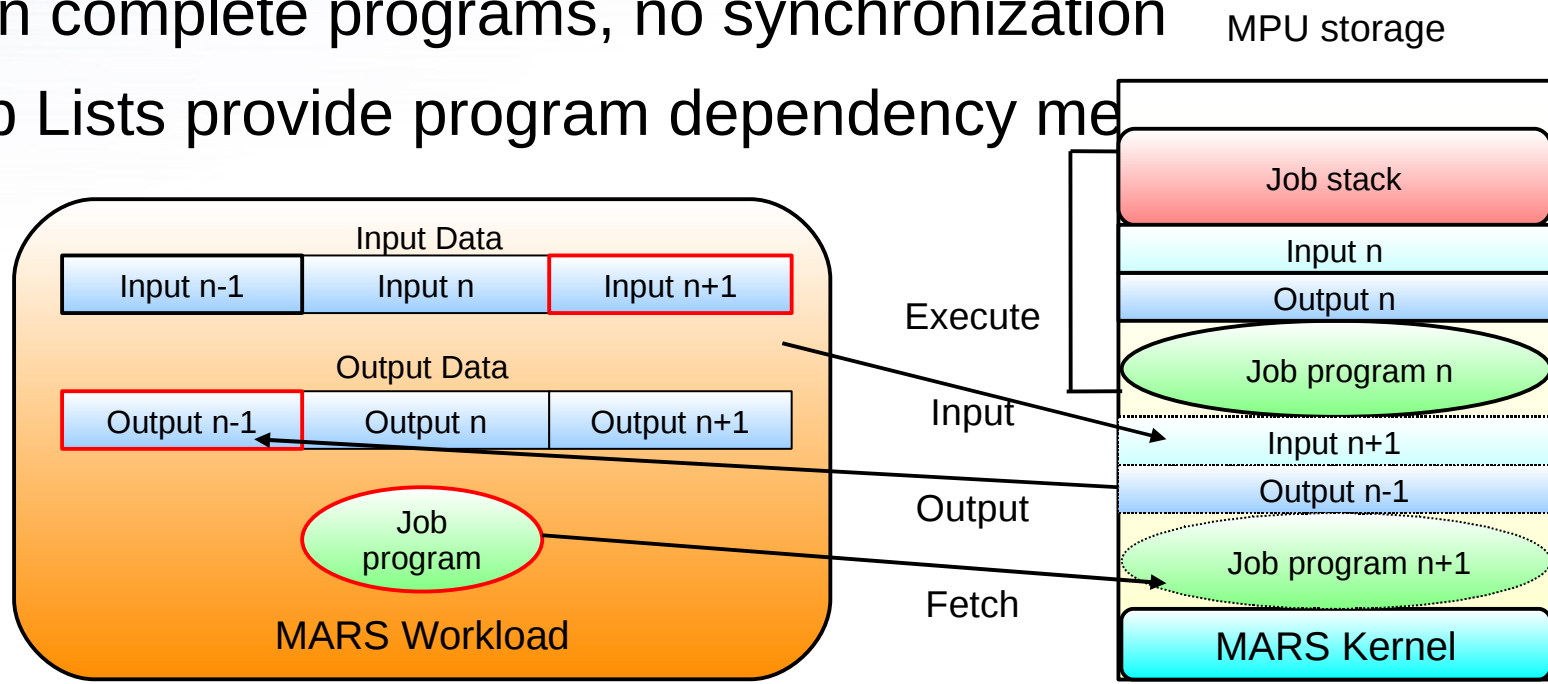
n complete programs, no synchronization

b Lists provide program dependency me

MPU storage

Input Data

| Input n-1 | Input n | Input n+1 |
|---|---|---|

Output Data

| Output n-1 | Output n | Output n+1 |
|---|---|---|

Job program

MARS Workload

Execute

Input

Output

Fetch

Job stack

Input n

Output n

Job program n

Input n+1

Output n-1

Job program n+1

MARS Kernel